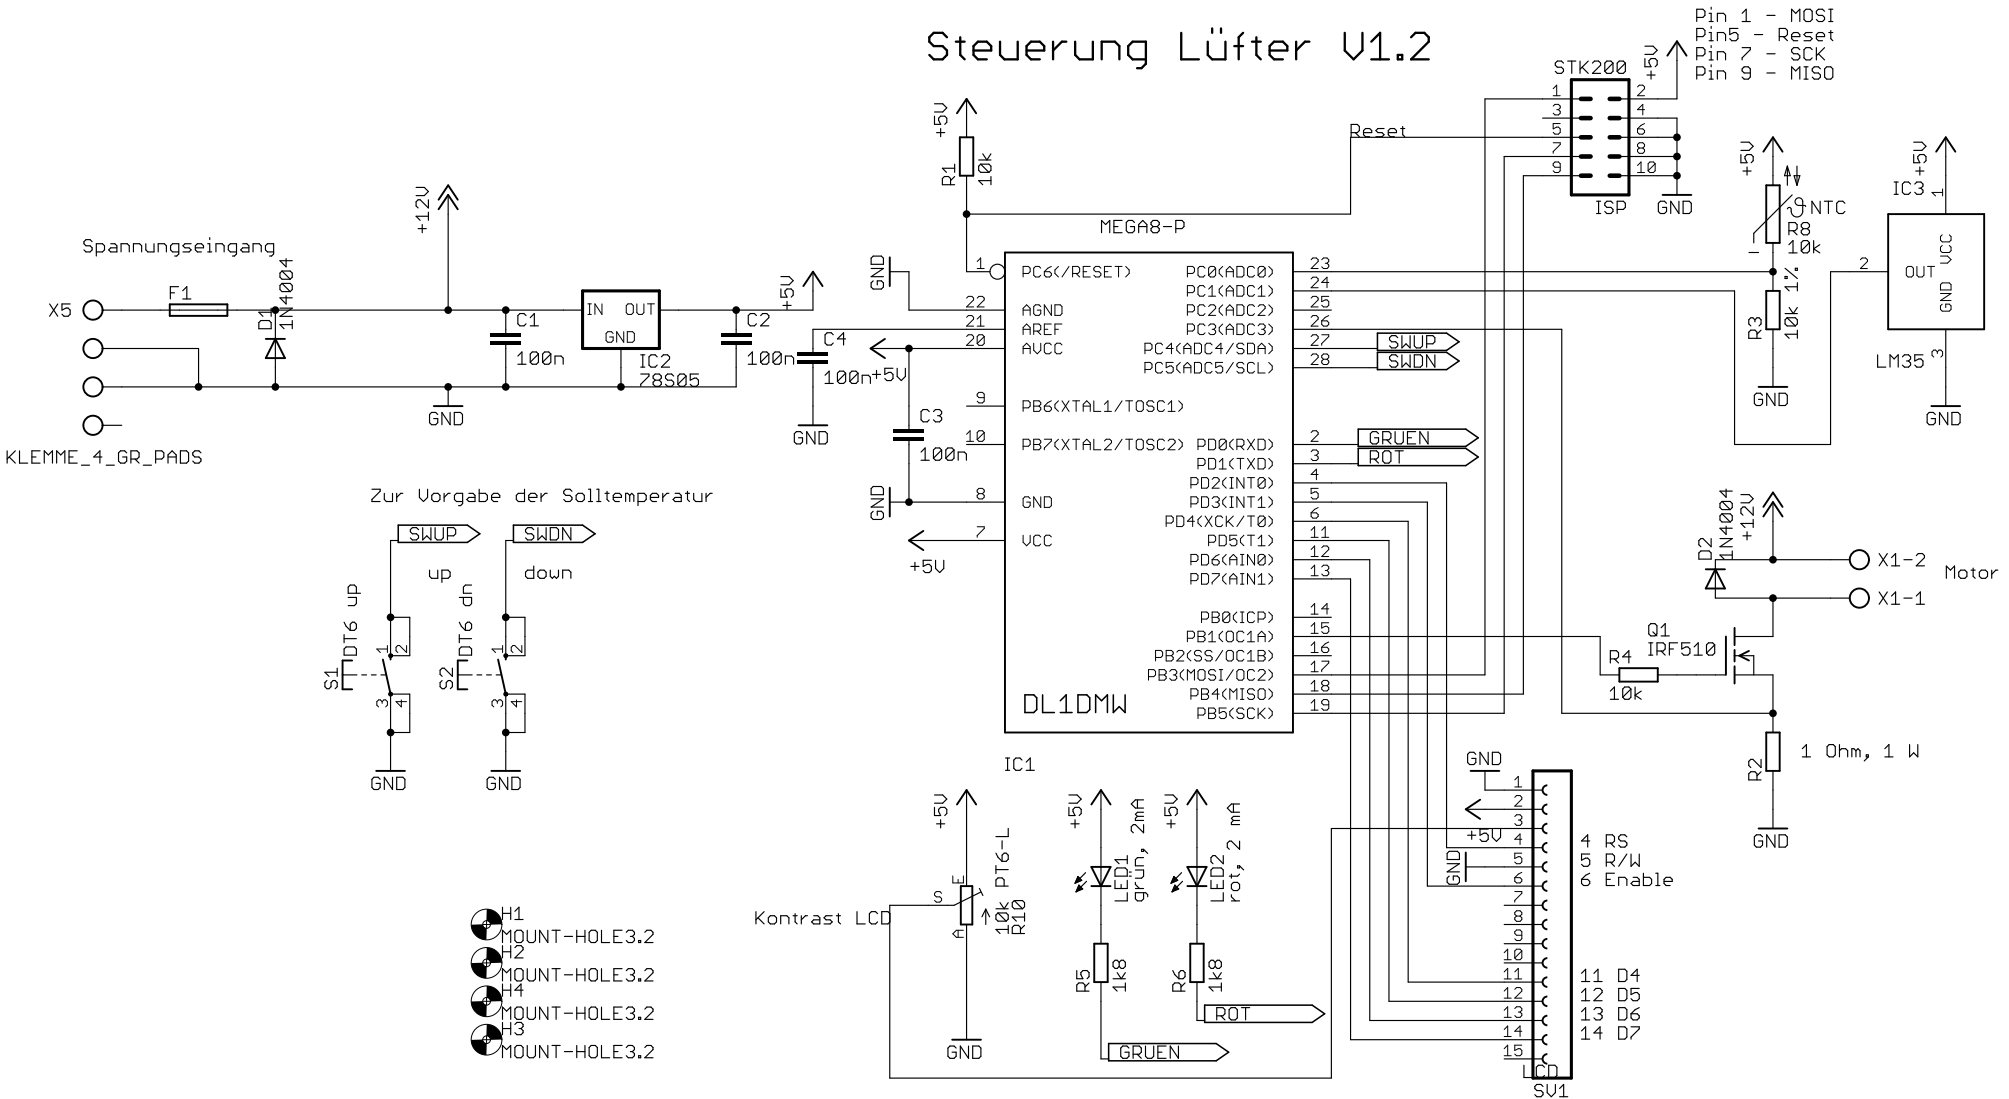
Steuerung Lüfter V1.2

Pin 1 - MOSI
Pin5 - Reset
Pin 7 - SCK
Pin 9 - MISO

STK200
+5V
1 2
3 4
5 6
7 8
9 10
ISP
GND
Reset

+5V
R1
10k
MEGA8-P

+5V
R8
10k
NTC
R3
10k 1%
GND

+5V
IC3
1
2
OUT
VCC
GND
3
LM35
GND

Spannungseingang
X5
F1
D1
1N4004
+12V
C1
100n
IN OUT
GND
IC2
78S05
C2
100n
+5V
GND
KLEMME_4_GR_PADS

GND
C4
100n
+5V
GND
C3
100n
GND

1 PC6(/RESET)
22 AGND
21 AREF
20 AVCC
9 PB6(XTAL1/TOSC1)
10 PB7(XTAL2/TOSC2)
8 GND
7 VCC
+5V

PC0(ADC0) 23
PC1(ADC1) 24
PC2(ADC2) 25
PC3(ADC3) 26
PC4(ADC4/SDA) 27
PC5(ADC5/SCL) 28
PD0(RXD) 2
PD1(TXD) 3
PD2(INT0) 4
PD3(INT1) 5
PD4(XCK/T0) 6
PD5(T1) 11
PD6(AIN0) 12
PD7(AIN1) 13
PB0(ICP) 14
PB1(OC1A) 15
PB2(SS/OC1B) 16
PB3(MOSI/OC2) 17
PB4(MISO) 18
PB5(SCK) 19
DL1DMW
IC1

SWUP
SWDN
GRUEN
ROT

Zur Vorgabe der Solltemperatur
SWUP
SWDN
up
down
S1
DT6 up
1 2
3 4
S2
DT6 dn
1 2
3 4
GND
GND

D2
1N4004
+12V
X1-2
X1-1
Motor
Q1
IRF510
R4
10k
R2
1 Ohm, 1 W
GND

+5V
PT6-L
E
S
A
10k
R10
Kontrast LCD
GND

+5V
LED1
grun, 2mA
R5
1k8
GRUEN

+5V
LED2
rot, 2 mA
R6
1k8
ROT

GND
+5V
GND
1
2
3
4 4 RS
5 5 R/W
6 6 Enable
7
8
9
10
11 11 D4
12 12 D5
13 13 D6
14 14 D7
15
LCD
SV1

H1
MOUNT-HOLE3.2
H2
MOUNT-HOLE3.2
H4
MOUNT-HOLE3.2
H3
MOUNT-HOLE3.2